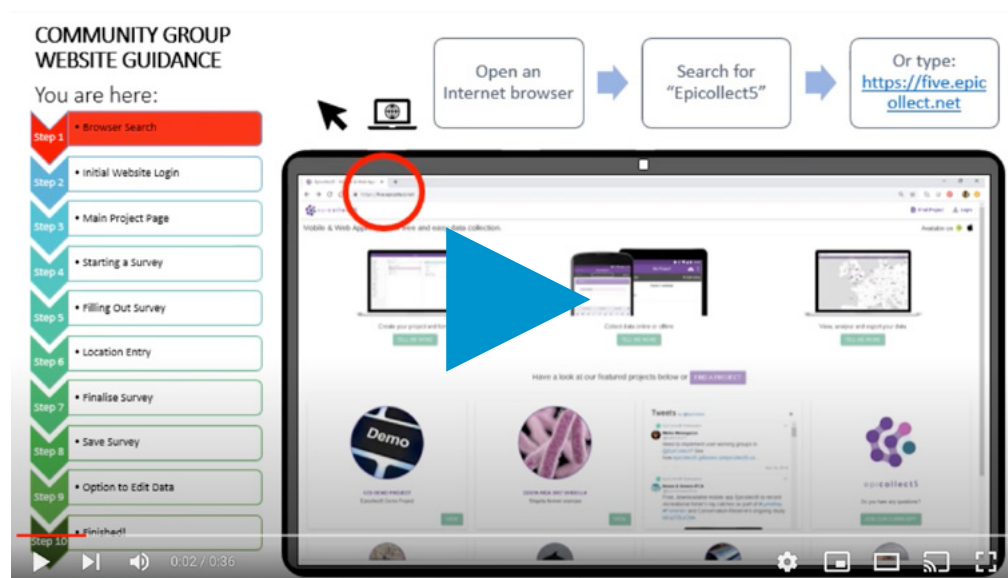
COMMUNITY GROUP WEBSITE GUIDANCE

You are here:

Step 1 • Browser Search
Step 2 • Initial Website Login
Step 3 • Main Project Page
Step 4 • Starting a Survey
Step 5 • Filling Out Survey
Step 6 • Location Entry
Step 7 • Finalise Survey
Step 8 • Save Survey
Step 9 • Option to Edit Data
Step 10 • Finished!

Open an Internet browser

Search for "Epicollect5"

Or type: https://five.epicollect.net

Mobile & Web Application for free and easy data collection.

Create your project and forms

Collect data online or offline

View, analyse and export your data

Have a look at our featured projects below or FIND A PROJECT

Demo

Tweets

epicollect5

0:02 / 0:36